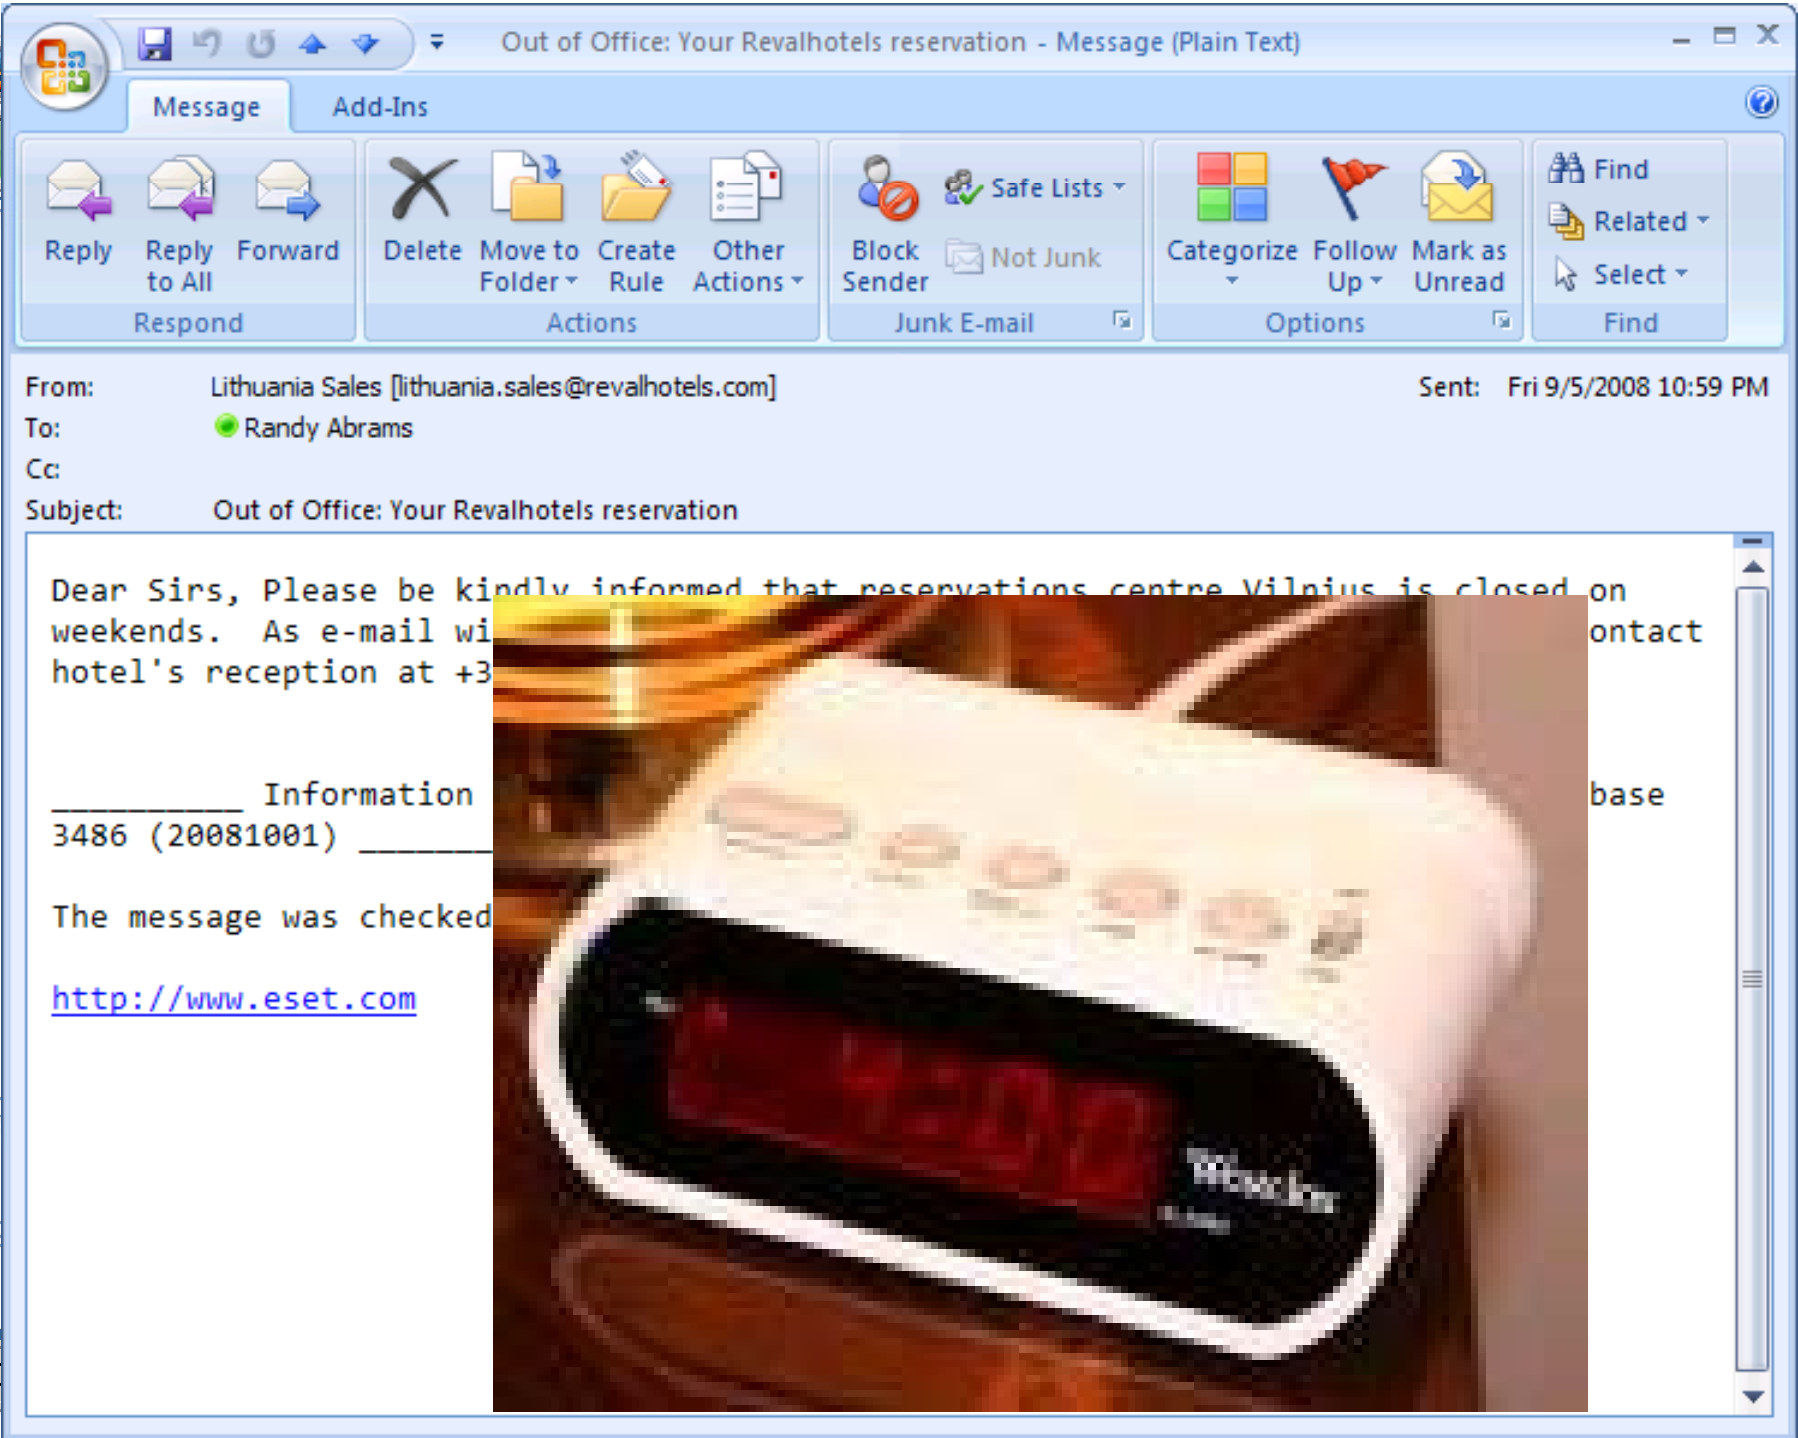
Out of Office: Your Revalhotels reservation - Message (Plain Text)

Message Add-Ins

Reply Reply to All Forward
Respond

Delete Move to Folder Create Rule Other Actions
Actions

Block Sender Safe Lists Not Junk
Junk E-mail

Categorize Follow Up Mark as Unread
Options

Find Related Select
Find

From: Lithuania Sales [lithuania.sales@revalhotels.com] Sent: Fri 9/5/2008 10:59 PM
To: Randy Abrams
Cc:
Subject: Out of Office: Your Revalhotels reservation

Dear Sirs, Please be kindly informed that reservations centre Vilnius is closed on weekends. As e-mail wi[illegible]ontact hotel's reception at +3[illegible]

__________ Information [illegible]base 3486 (20081001) ________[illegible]

The message was checked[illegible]

http://www.eset.com

Westclox